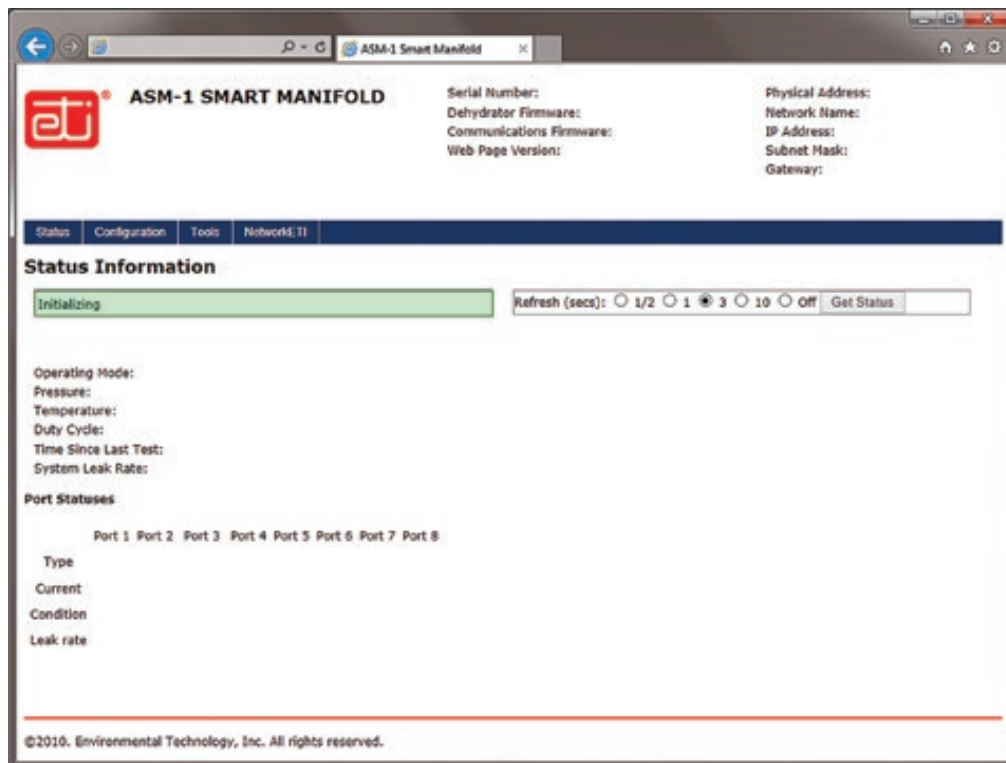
ASM-1 Smart Manifold

eti®

ASM-1 SMART MANIFOLD

Serial Number:
Dehydrator Firmware:
Communications Firmware:
Web Page Version:

Physical Address:
Network Name:
IP Address:
Subnet Mask:
Gateway:

Status | Configuration | Tools | NetworkETI

Status Information

Initializing

Refresh (secs): ○ 1/2 ○ 1 ◉ 3 ○ 10 ○ Off Get Status

Operating Mode:
Pressure:
Temperature:
Duty Cycle:
Time Since Last Test:
System Leak Rate:

Port Statuses

| | Port 1 | Port 2 | Port 3 | Port 4 | Port 5 | Port 6 | Port 7 | Port 8 |
|---|---|---|---|---|---|---|---|---|
| Type | | | | | | | | |
| Current | | | | | | | | |
| Condition | | | | | | | | |
| Leak rate | | | | | | | | |

©2010. Environmental Technology, Inc. All rights reserved.